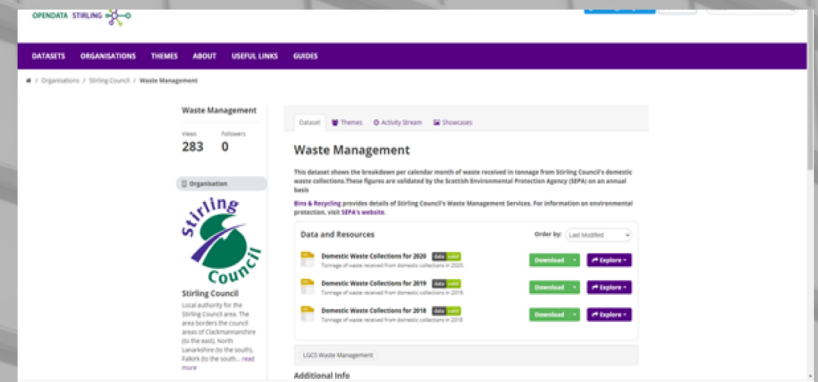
OPENDATA STIRLING

DATASETS ORGANISATIONS THEMES ABOUT USEFUL LINKS GUIDES

/ Organisations / Stirling Council / Waste Management

Waste Management

Views 283

Followers 0

Organisation

Stirling Council

Stirling Council

Local authority for the Stirling Council area. The area borders the council areas of Clackmannanshire (to the east), North Lanarkshire (to the south), Falkirk (to the south... read more

Dataset Themes Activity Stream Showcases

Waste Management

This dataset shows the breakdown per calendar month of waste received in tonnage from Stirling Council's domestic waste collections.These figures are validated by the Scottish Environmental Protection Agency (SEPA) on an annual basis

Bins & Recycling provides details of Stirling Council's Waste Management Services. For information on environmental protection, visit SEPA's website.

Data and Resources

Order by: Last Modified

Domestic Waste Collections for 2020 data
Tonnage of waste received from domestic collections in 2020.
Download Explore

Domestic Waste Collections for 2019 data
Tonnage of waste received from domestic collections in 2019.
Download Explore

Domestic Waste Collections for 2018 data
Tonnage of waste received from domestic collections in 2018.
Download Explore

LGCS Waste Management

Additional Info